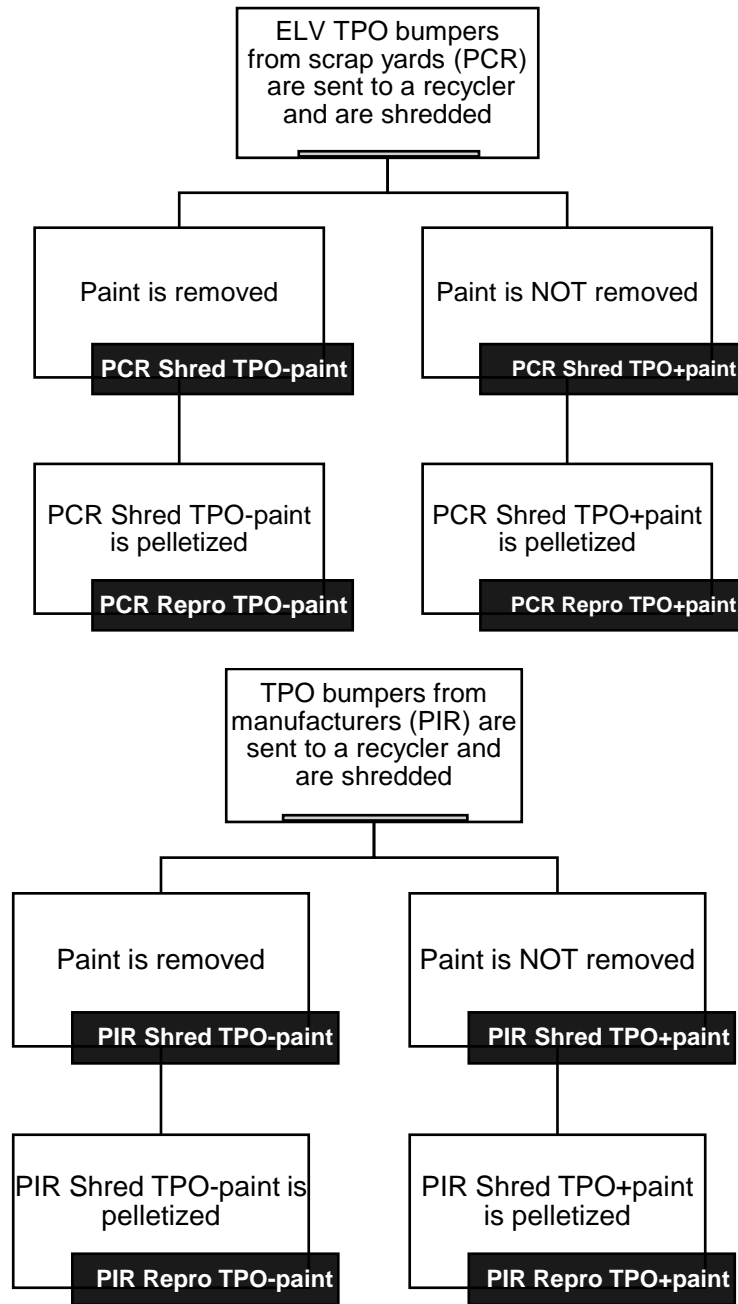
ELV TPO bumpers from scrap yards (PCR) are sent to a recycler and are shredded

Paint is removed

PCR Shred TPO-paint

Paint is NOT removed

PCR Shred TPO+paint

PCR Shred TPO-paint is pelletized

PCR Repro TPO-paint

PCR Shred TPO+paint is pelletized

PCR Repro TPO+paint

TPO bumpers from manufacturers (PIR) are sent to a recycler and are shredded

Paint is removed

PIR Shred TPO-paint

Paint is NOT removed

PIR Shred TPO+paint

PIR Shred TPO-paint is pelletized

PIR Repro TPO-paint

PIR Shred TPO+paint is pelletized

PIR Repro TPO+paint